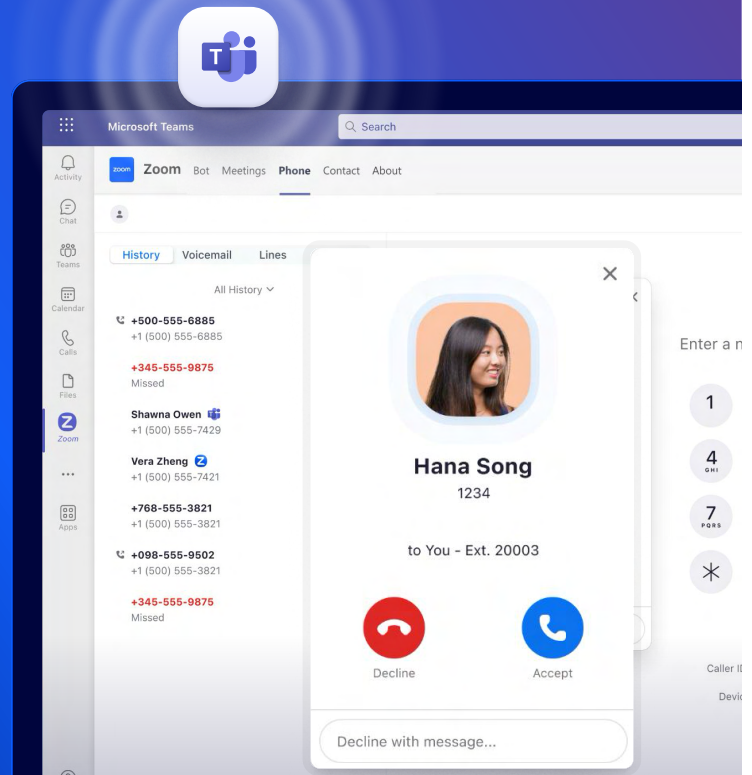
Microsoft Teams

Search

Activity

Chat

Teams

Calendar

Calls

Files

Zoom

...

Apps

zoom

Zoom Bot Meetings Phone Contact About

History Voicemail Lines

All History

+500-555-6885
+1 (500) 555-6885

+345-555-9875
Missed

Shawna Owen
+1 (500) 555-7429

Vera Zheng
+1 (500) 555-7421

+768-555-3821
+1 (500) 555-3821

+098-555-9502
+1 (500) 555-3821

+345-555-9875
Missed

Hana Song
1234

to You - Ext. 20003

Decline

Accept

Decline with message...

Enter a n

1

4
GHI

7
PQRS

*

Caller ID

Devic